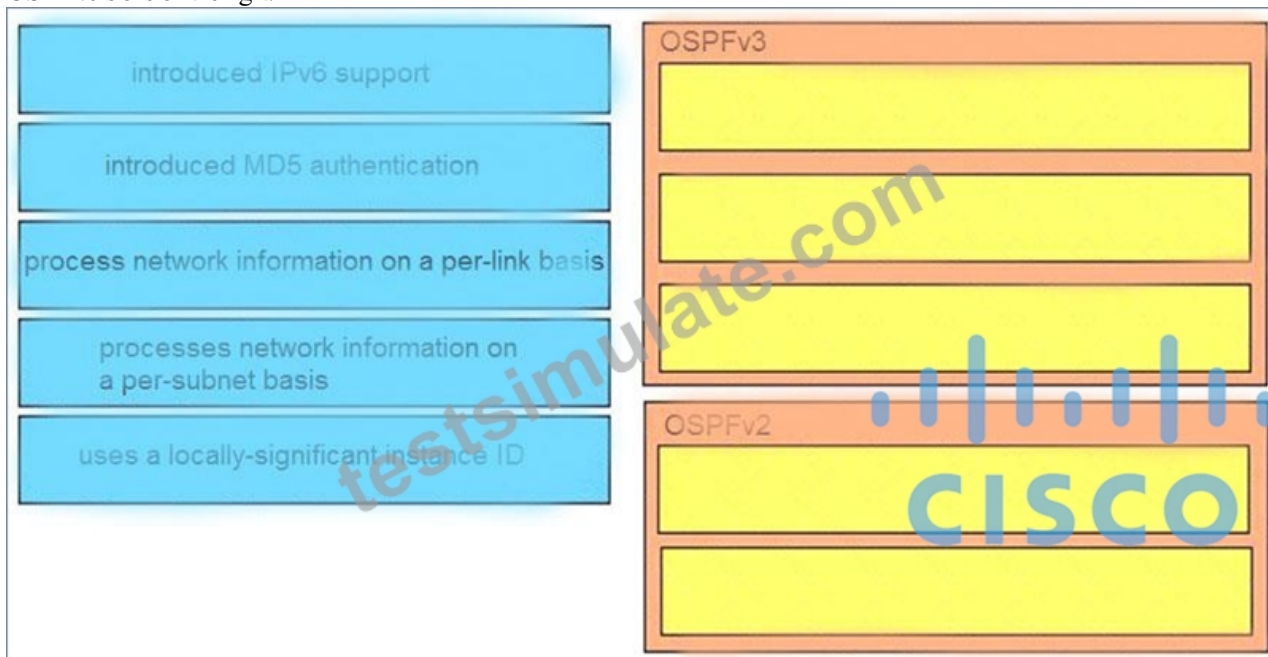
introduced IPv6 support

introduced MD5 authentication

process network information on a per-link basis

processes network information on a per-subnet basis

uses a locally-significant instance ID

OSPFv3

OSPFv2

testsimulate.com

CISCO